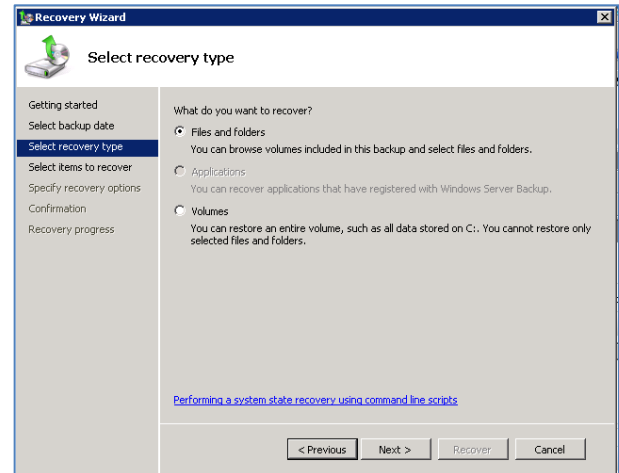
Recovery Wizard

Select recovery type

Getting started
Select backup date
Select recovery type
Select items to recover
Specify recovery options
Confirmation
Recovery progress

What do you want to recover?

Files and folders
You can browse volumes included in this backup and select files and folders.

Applications
You can recover applications that have registered with Windows Server Backup.

Volumes
You can restore an entire volume, such as all data stored on C:. You cannot restore only selected files and folders.

Performing a system state recovery using command line scripts

< Previous
Next >
Recover
Cancel